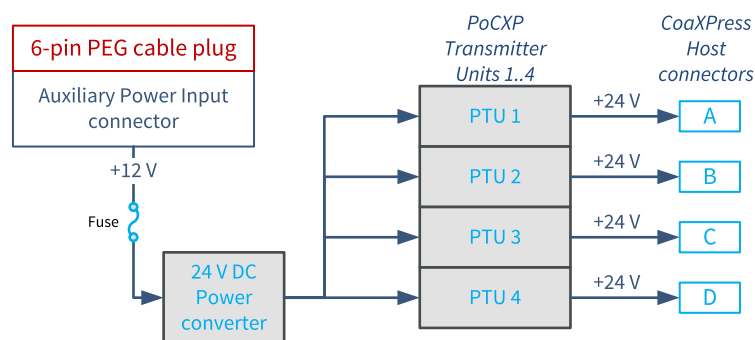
6-pin PEG cable plug

Auxiliary Power Input connector

+12 V

Fuse

24 V DC Power converter

PoCXP Transmitter Units 1..4

PTU 1

PTU 2

PTU 3

PTU 4

+24 V

+24 V

+24 V

+24 V

CoaXPress Host connectors

A

B

C

D